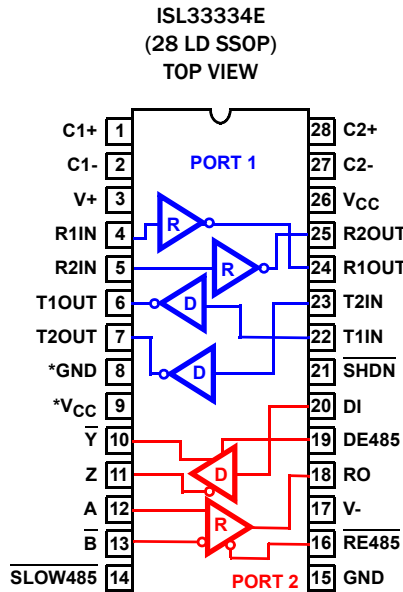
ISL33334E
(28 LD SSOP)
TOP VIEW

C1+ 1
C1- 2
V+ 3
R1IN 4
R2IN 5
T1OUT 6
T2OUT 7
*GND 8
*$V_{CC}$ 9
$\overline{Y}$ 10
Z 11
A 12
$\overline{B}$ 13
$\overline{SLOW485}$ 14

PORT 1
R
R
D
D
D
R
PORT 2

28 C2+
27 C2-
26 $V_{CC}$
25 R2OUT
24 R1OUT
23 T2IN
22 T1IN
21 $\overline{SHDN}$
20 DI
19 DE485
18 RO
17 V-
16 $\overline{RE485}$
15 GND